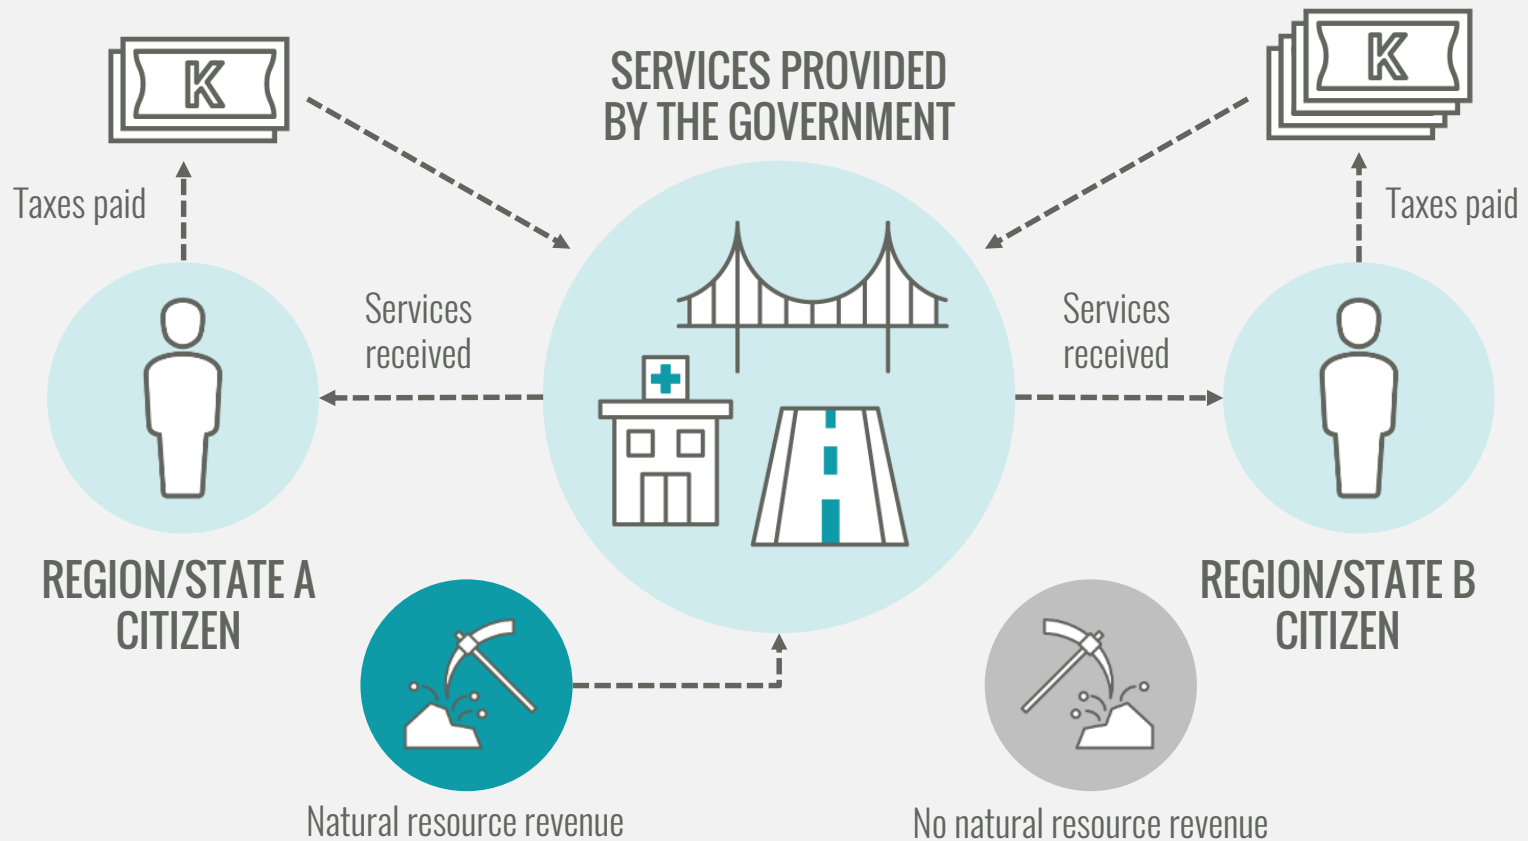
K

SERVICES PROVIDED BY THE GOVERNMENT

K

Taxes paid

Taxes paid

Services received

Services received

REGION/STATE A CITIZEN

REGION/STATE B CITIZEN

Natural resource revenue

No natural resource revenue